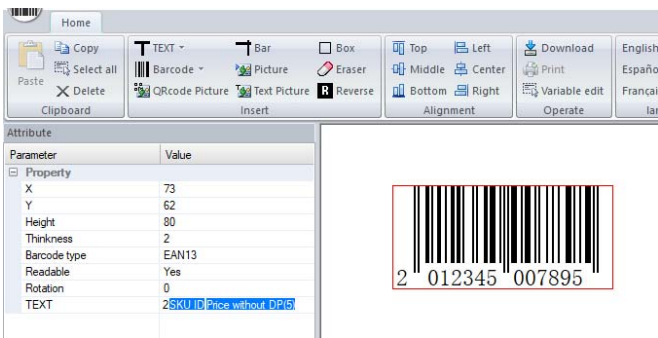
Home

Paste
Copy
Select all
Delete
Clipboard

TEXT
Barcode
QRcode Picture
Bar
Picture
Text Picture
Box
Eraser
Reverse
Insert

Top
Middle
Bottom
Left
Center
Right
Alignment

Download
Print
Variable edit
Operate

English
Españo
Françai
la

Attribute

| Parameter | Value |
|---|---|
| Property | |
| X | 73 |
| Y | 62 |
| Height | 80 |
| Thinkness | 2 |
| Barcode type | EAN13 |
| Readable | Yes |
| Rotation | 0 |
| TEXT | 2SKU IDPrice without DP(5) |

2 012345 007895